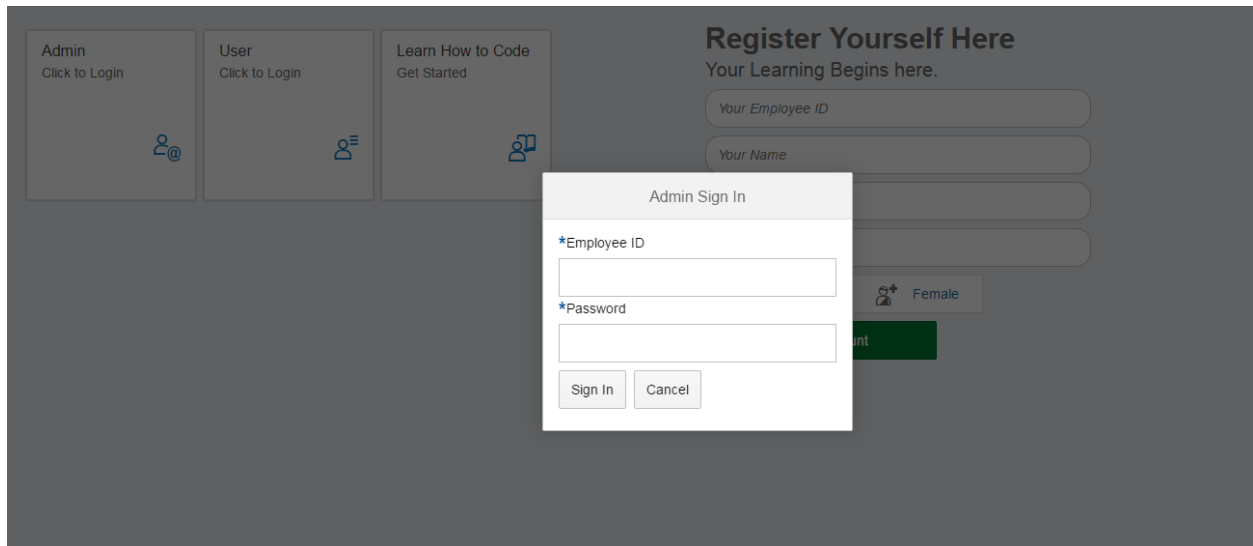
Admin
Click to Login

User
Click to Login

Learn How to Code
Get Started

Register Yourself Here
Your Learning Begins here.

Your Employee ID

Your Name

Female

unt

Admin Sign In

*Employee ID

*Password

Sign In Cancel